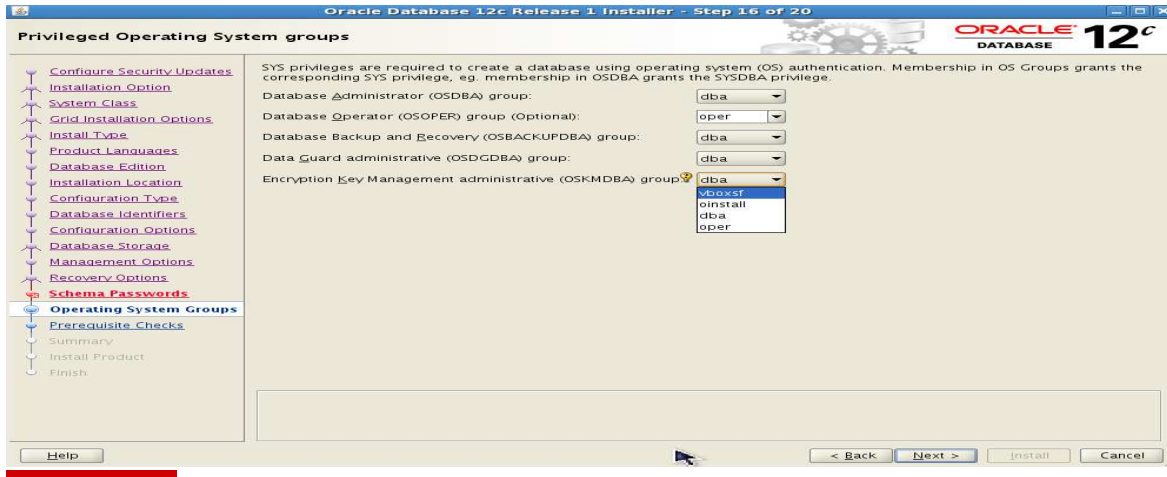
Oracle Database 12c Release 1 Installer - Step 16 of 20

Privileged Operating System groups

ORACLE DATABASE 12c

Configure Security Updates
Installation Option
System Class
Grid Installation Options
Install Type
Product Languages
Database Edition
Installation Location
Configuration Type
Database Identifiers
Configuration Options
Database Storage
Management Options
Recovery Options
Schema Passwords
Operating System Groups
Prerequisite Checks
Summary
Install Product
Finish

SYS privileges are required to create a database using operating system (OS) authentication. Membership in OS Groups grants the corresponding SYS privilege, eg. membership in OSDBA grants the SYSDBA privilege.

Database Administrator (OSDBA) group: dba

Database Operator (OSOPER) group (Optional): oper

Database Backup and Recovery (OSBACKUPDBA) group: dba

Data Guard administrative (OSDGDBA) group: dba

Encryption Key Management administrative (OSKMDBA) group: dba

vboxsf
oinstall
dba
oper

Help

< Back    Next >    Install    Cancel